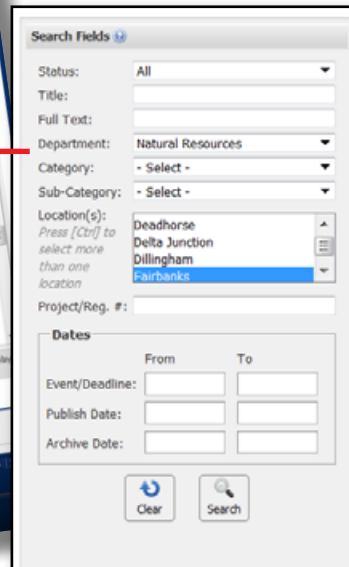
Search Fields

Status: All

Title:

Full Text:

Department: Natural Resources

Category: - Select -

Sub-Category: - Select -

Location(s): Press [Ctrl] to select more than one location

Deadhorse
Delta Junction
Dillingham
Fairbanks

Project/Reg. #:

Dates

From To

Event/Deadline:

Publish Date:

Archive Date:

Clear

Search